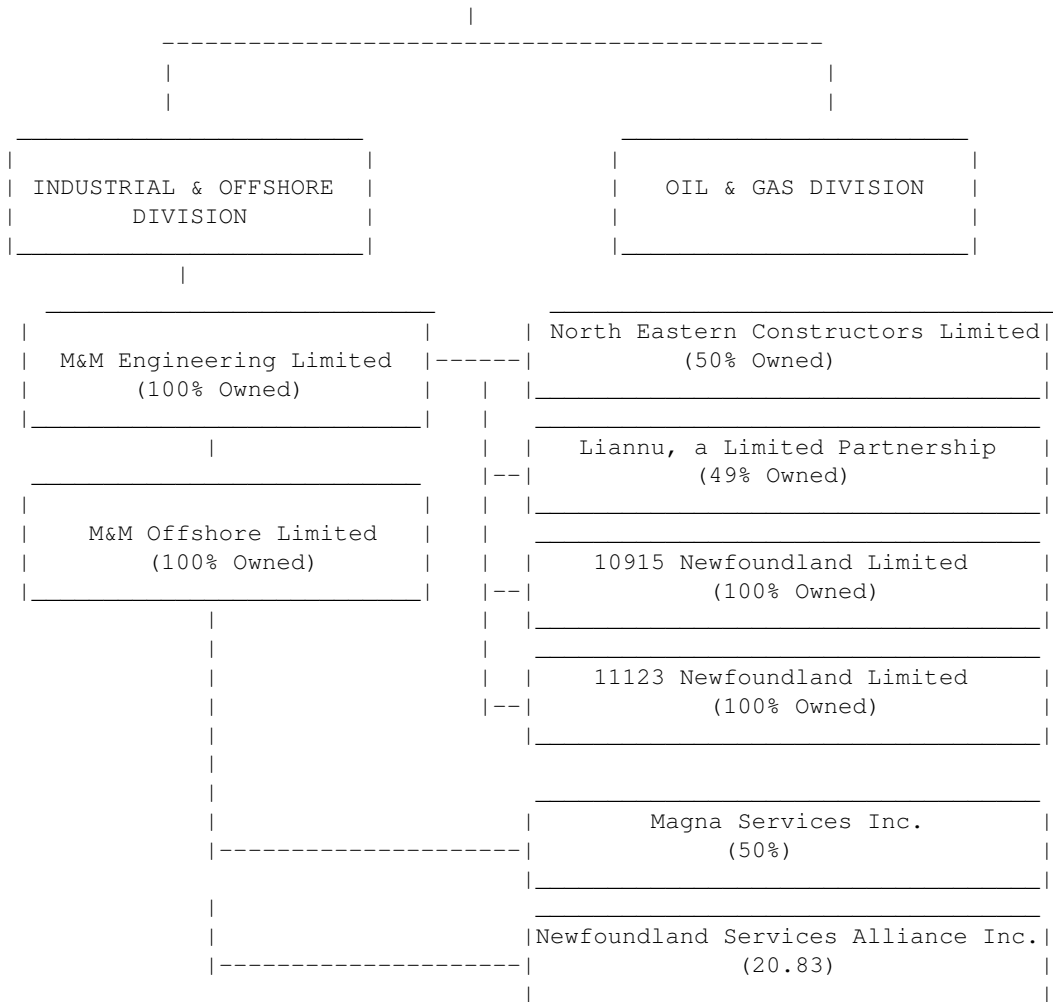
INDUSTRIAL & OFFSHORE DIVISION

OIL & GAS DIVISION

M&M Engineering Limited
(100% Owned)

North Eastern Constructors Limited
(50% Owned)

Liannu, a Limited Partnership
(49% Owned)

M&M Offshore Limited
(100% Owned)

10915 Newfoundland Limited
(100% Owned)

11123 Newfoundland Limited
(100% Owned)

Magna Services Inc.
(50%)

Newfoundland Services Alliance Inc.
(20.83)